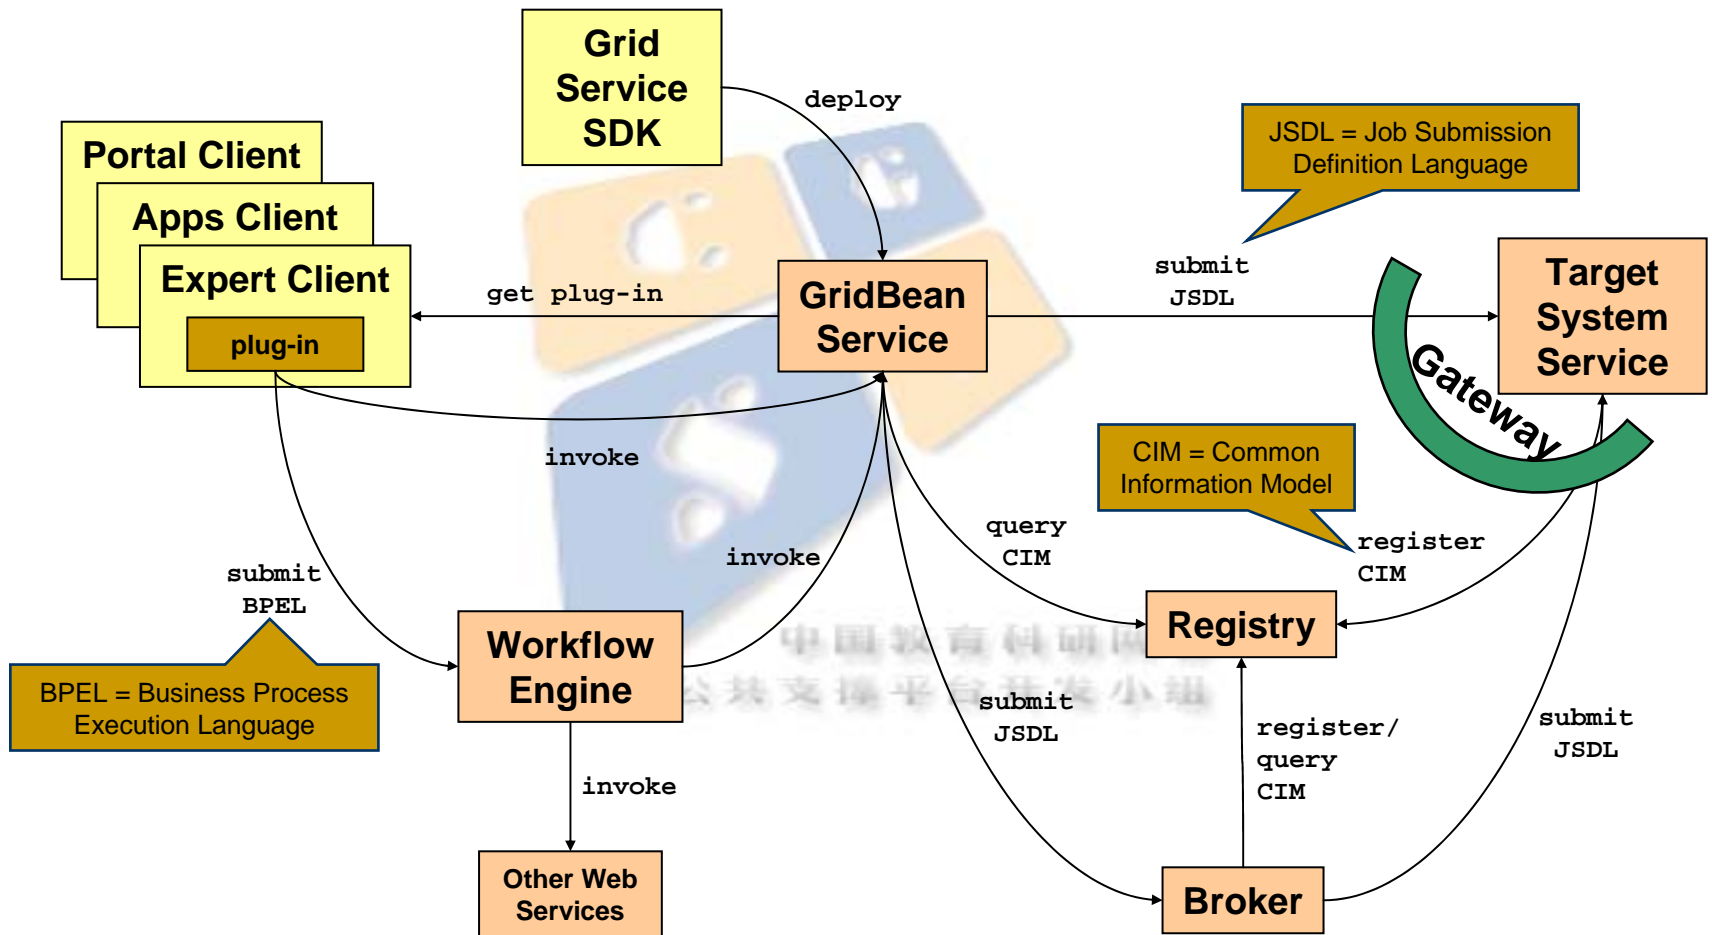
Grid Service SDK

deploy

JSDL = Job Submission Definition Language

Portal Client

Apps Client

Expert Client

plug-in

get plug-in

GridBean Service

submit JSDL

Target System Service

Gateway

invoke

CIM = Common Information Model

query CIM

register CIM

submit BPEL

invoke

Registry

BPEL = Business Process Execution Language

Workflow Engine

中国教育科研网格公共支撑平台开发小组

submit JSDL

register/ query CIM

submit JSDL

invoke

Other Web Services

Broker